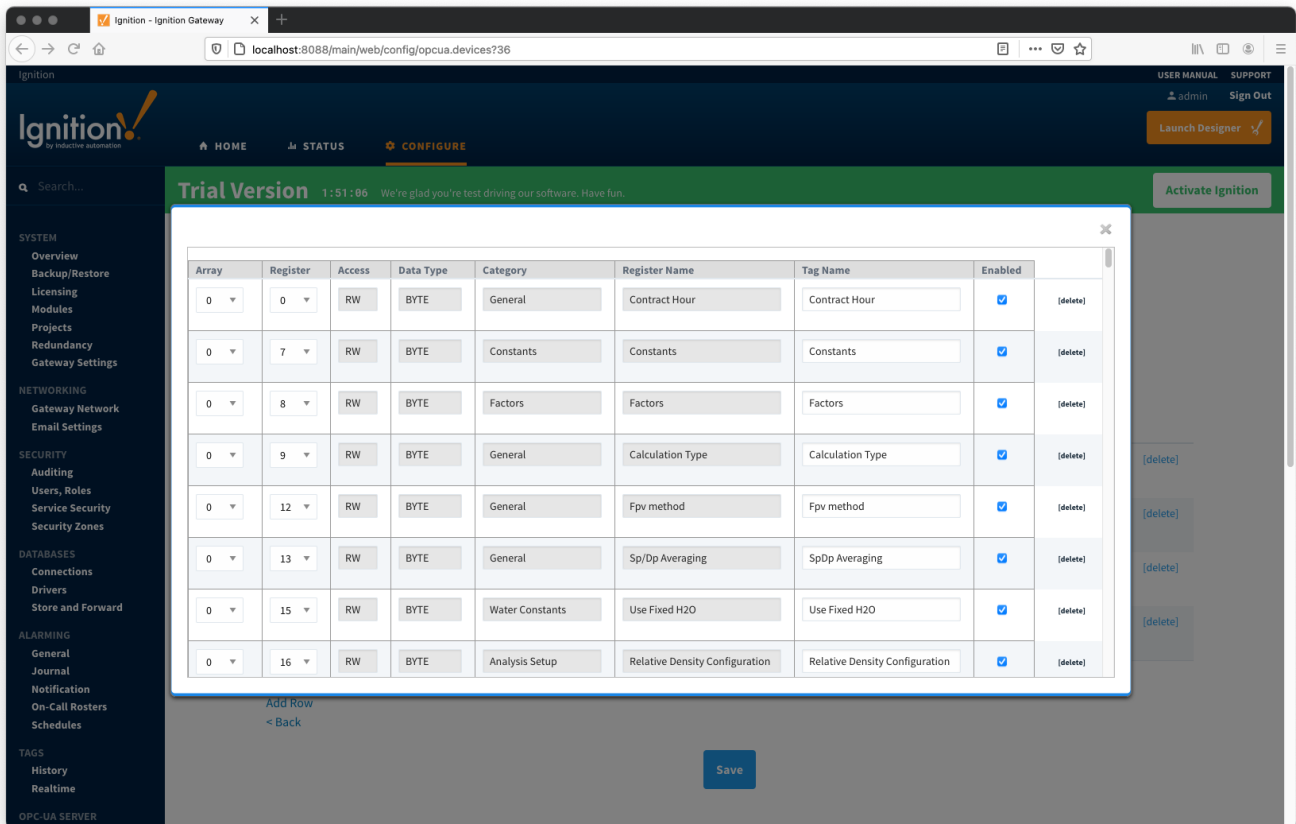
Ignition - Ignition Gateway

localhost:8088/main/web/config/opcua.devices?36

Ignition

USER MANUAL SUPPORT

admin Sign Out

Ignition by inductive automation

HOME STATUS CONFIGURE

Launch Designer

Search...

Trial Version 1:51:06 We're glad you're test driving our software. Have fun.

Activate Ignition

SYSTEM
Overview
Backup/Restore
Licensing
Modules
Projects
Redundancy
Gateway Settings

NETWORKING
Gateway Network
Email Settings

SECURITY
Auditing
Users, Roles
Service Security
Security Zones

DATABASES
Connections
Drivers
Store and Forward

ALARMING
General
Journal
Notification
On-Call Rosters
Schedules

TAGS
History
Realtime

OPC-UA SERVER

×

| Array | Register | Access | Data Type | Category | Register Name | Tag Name | Enabled | |
|---|---|---|---|---|---|---|---|---|
| 0 | 0 | RW | BYTE | General | Contract Hour | Contract Hour | ☑ | [delete] |
| 0 | 7 | RW | BYTE | Constants | Constants | Constants | ☑ | [delete] |
| 0 | 8 | RW | BYTE | Factors | Factors | Factors | ☑ | [delete] |
| 0 | 9 | RW | BYTE | General | Calculation Type | Calculation Type | ☑ | [delete] |
| 0 | 12 | RW | BYTE | General | Fpv method | Fpv method | ☑ | [delete] |
| 0 | 13 | RW | BYTE | General | Sp/Dp Averaging | SpDp Averaging | ☑ | [delete] |
| 0 | 15 | RW | BYTE | Water Constants | Use Fixed H2O | Use Fixed H2O | ☑ | [delete] |
| 0 | 16 | RW | BYTE | Analysis Setup | Relative Density Configuration | Relative Density Configuration | ☑ | [delete] |

[delete]
[delete]
[delete]
[delete]

Add Row
< Back

Save